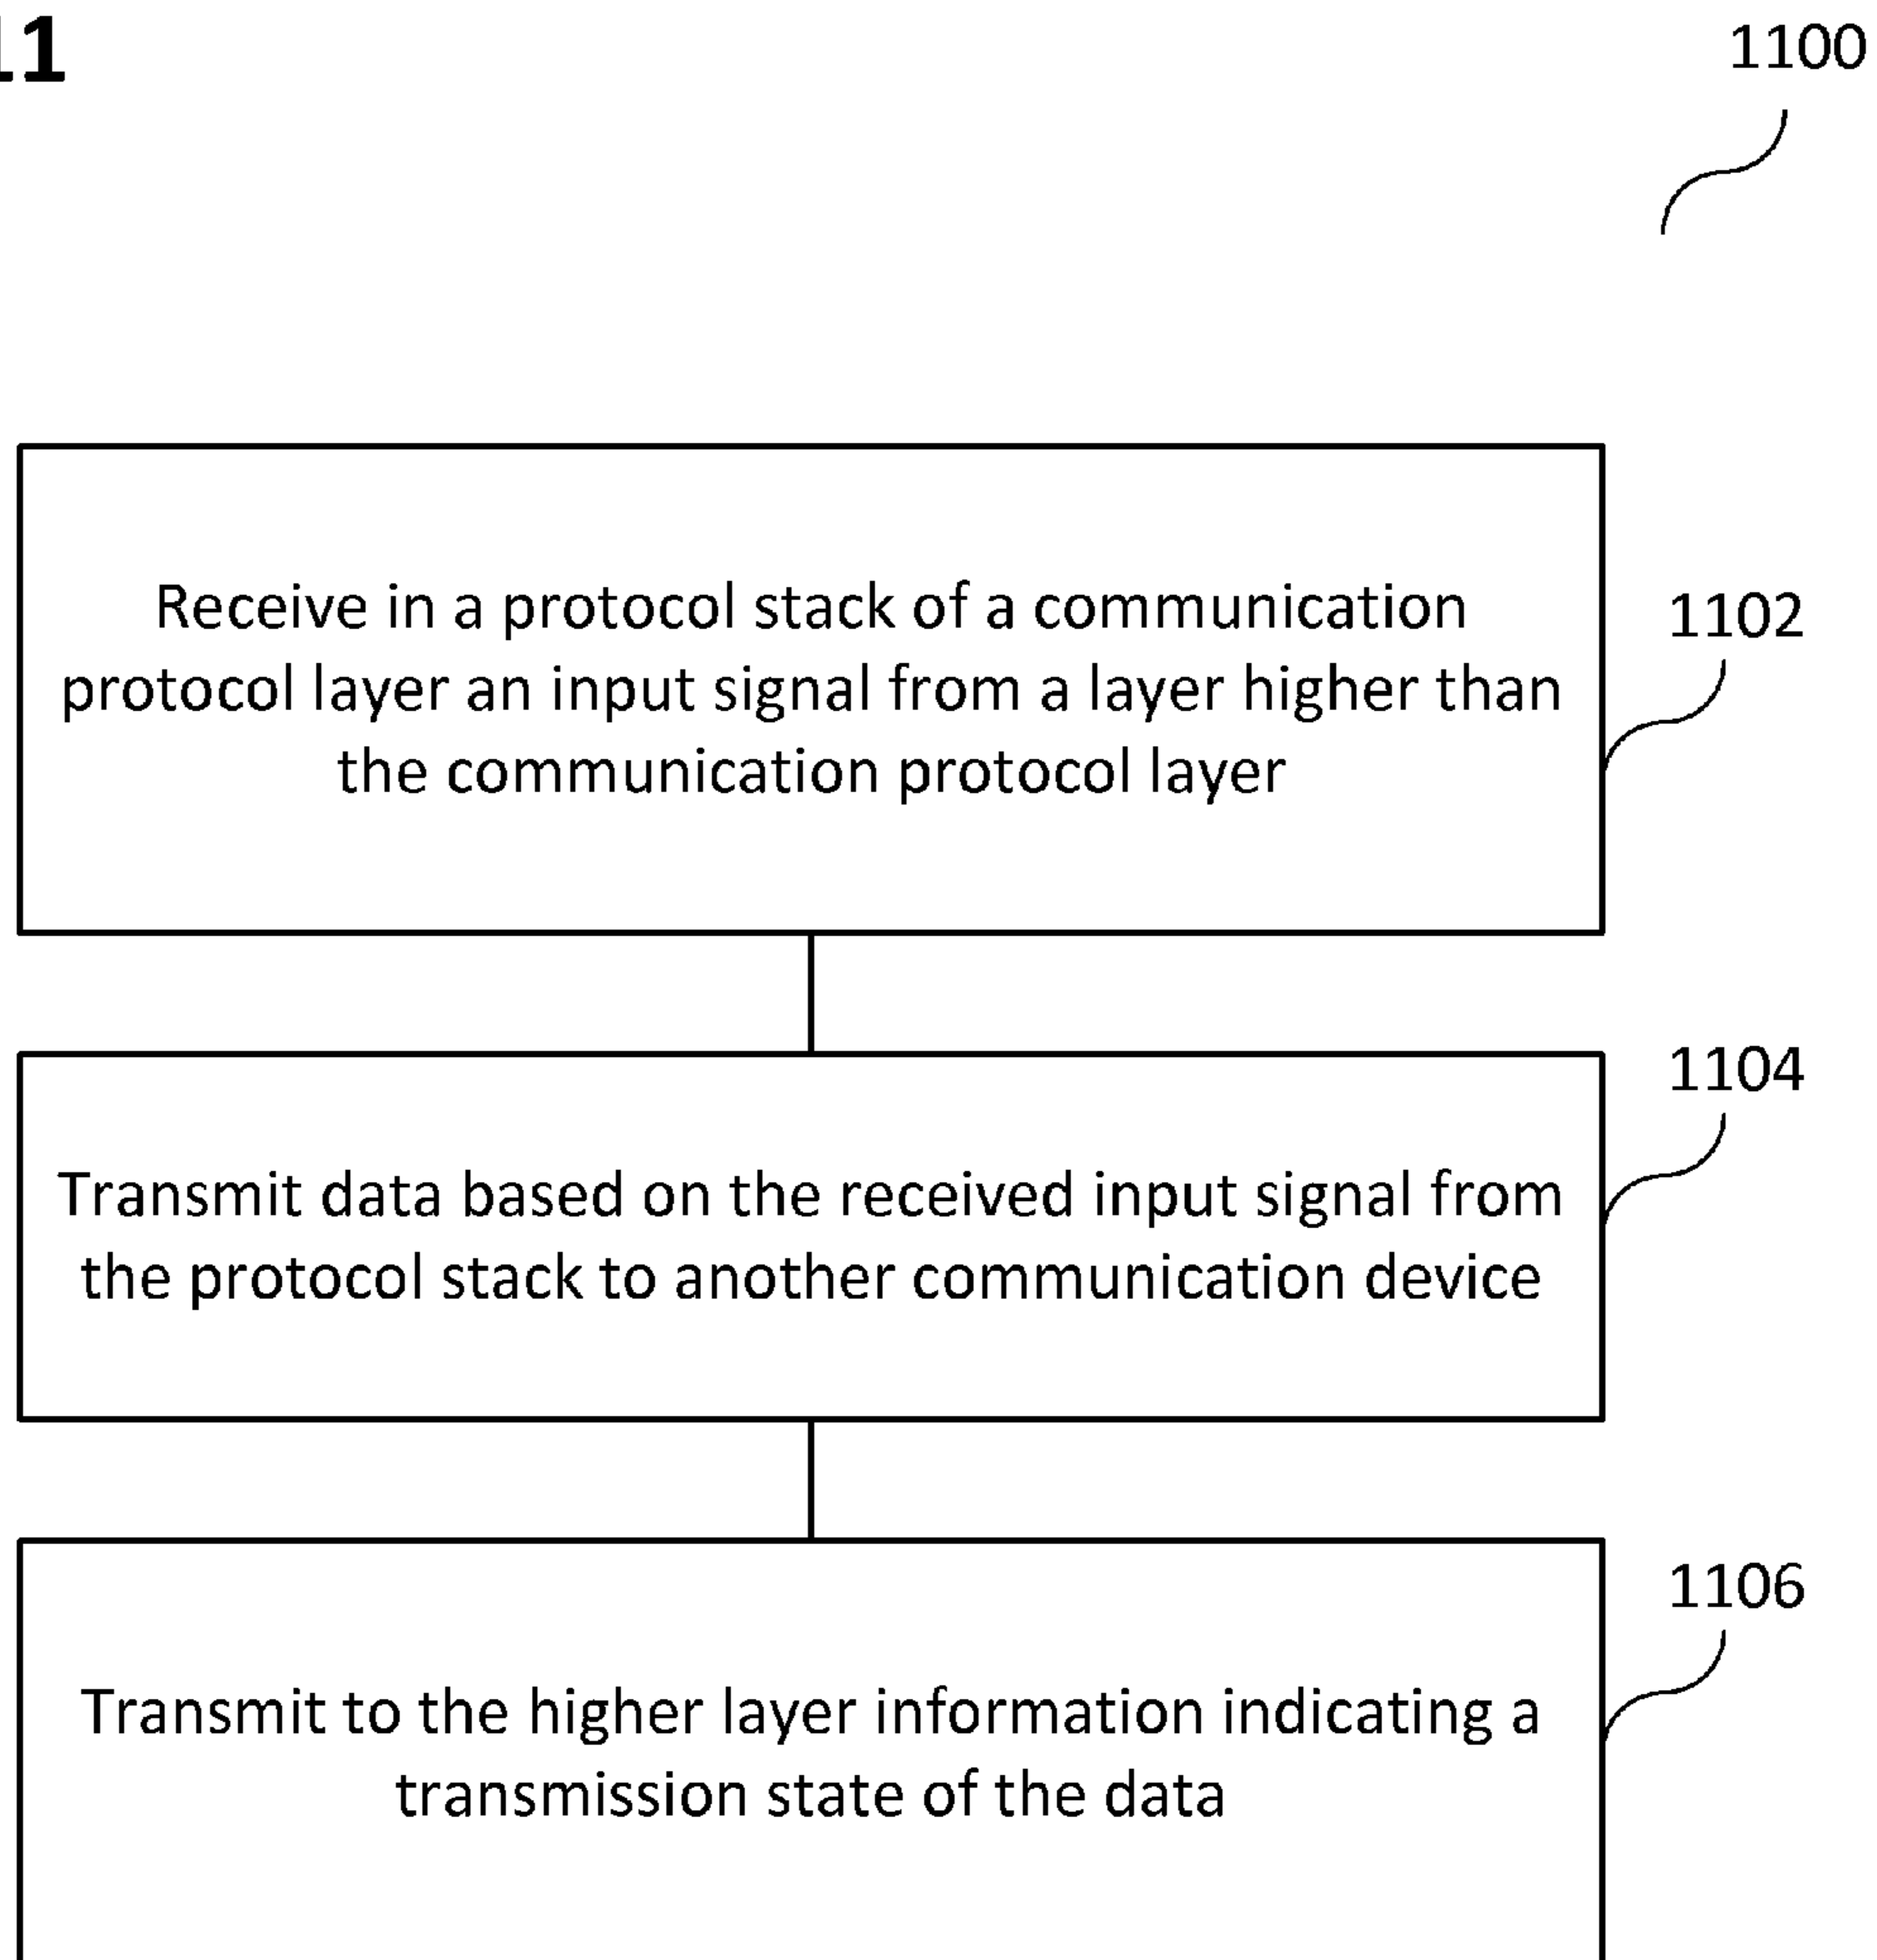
11

1100

Receive in a protocol stack of a communication protocol layer an input signal from a layer higher than the communication protocol layer

1102

Transmit data based on the received input signal from the protocol stack to another communication device

1104

Transmit to the higher layer information indicating a transmission state of the data

1106